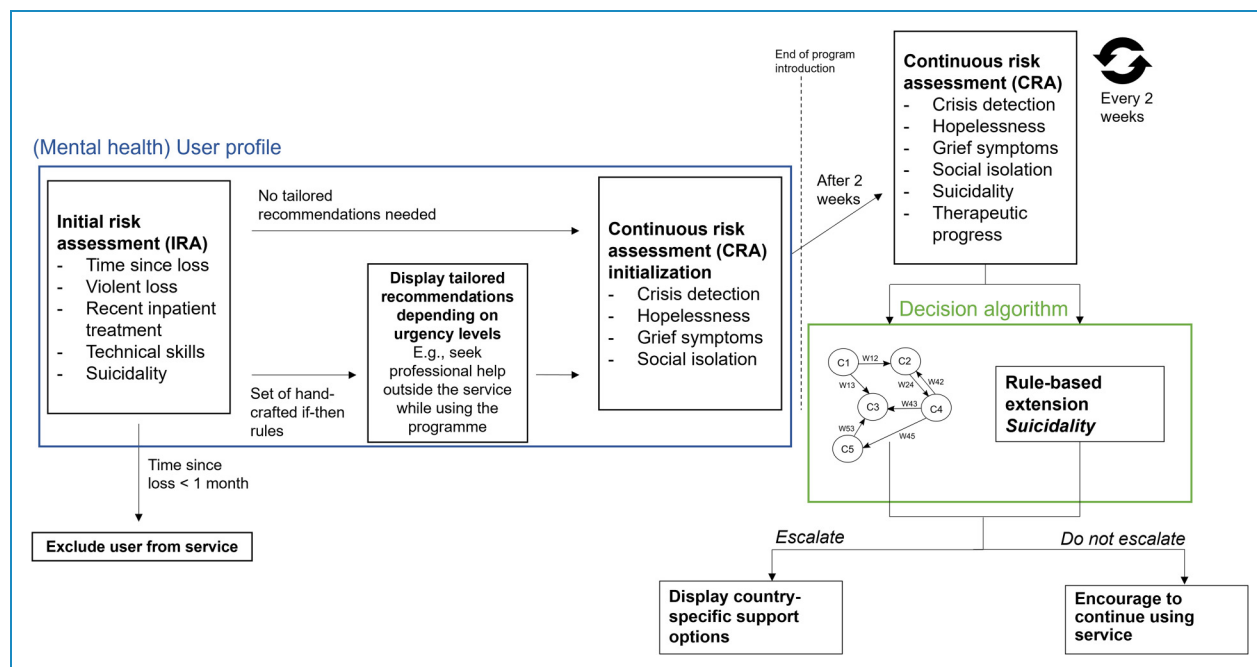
(Mental health) User profile

Initial risk assessment (IRA)
- Time since loss
- Violent loss
- Recent inpatient treatment
- Technical skills
- Suicidality

No tailored recommendations needed

Set of hand-crafted if-then rules

Display tailored recommendations depending on urgency levels
E.g., seek professional help outside the service while using the programme

Continuous risk assessment (CRA) initialization
- Crisis detection
- Hopelessness
- Grief symptoms
- Social isolation

Time since loss < 1 month

Exclude user from service

End of program introduction

After 2 weeks

Continuous risk assessment (CRA)
- Crisis detection
- Hopelessness
- Grief symptoms
- Social isolation
- Suicidality
- Therapeutic progress

Every 2 weeks

Decision algorithm

C1 W12 C2 W13 W24 W42 C3 W43 C4 W53 W45 C5

Rule-based extension
*Suicidality*

*Escalate*

*Do not escalate*

Display country-specific support options

Encourage to continue using service